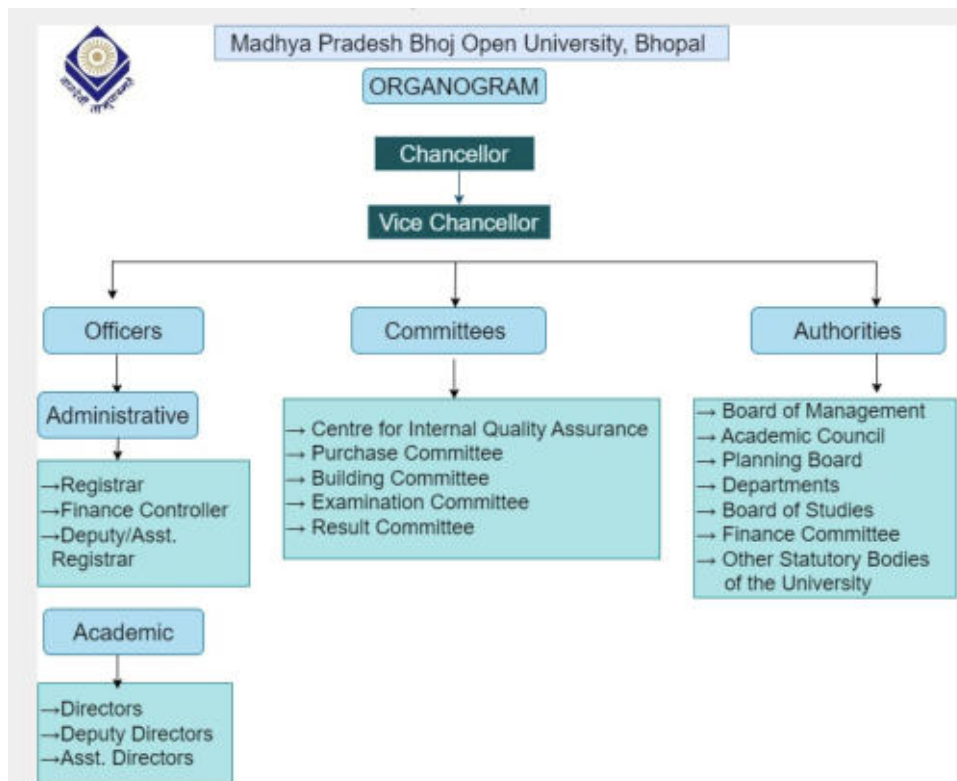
Madhya Pradesh Bhoj Open University, Bhopal

ORGANOGRAM

Chancellor

Vice Chancellor

Officers

Committees

Authorities

Administrative

→Registrar
→Finance Controller
→Deputy/Asst. Registrar

Academic

→Directors
→Deputy Directors
→Asst. Directors

→ Centre for Internal Quality Assurance
→ Purchase Committee
→ Building Committee
→ Examination Committee
→ Result Committee

→ Board of Management
→ Academic Council
→ Planning Board
→ Departments
→ Board of Studies
→ Finance Committee
→ Other Statutory Bodies of the University